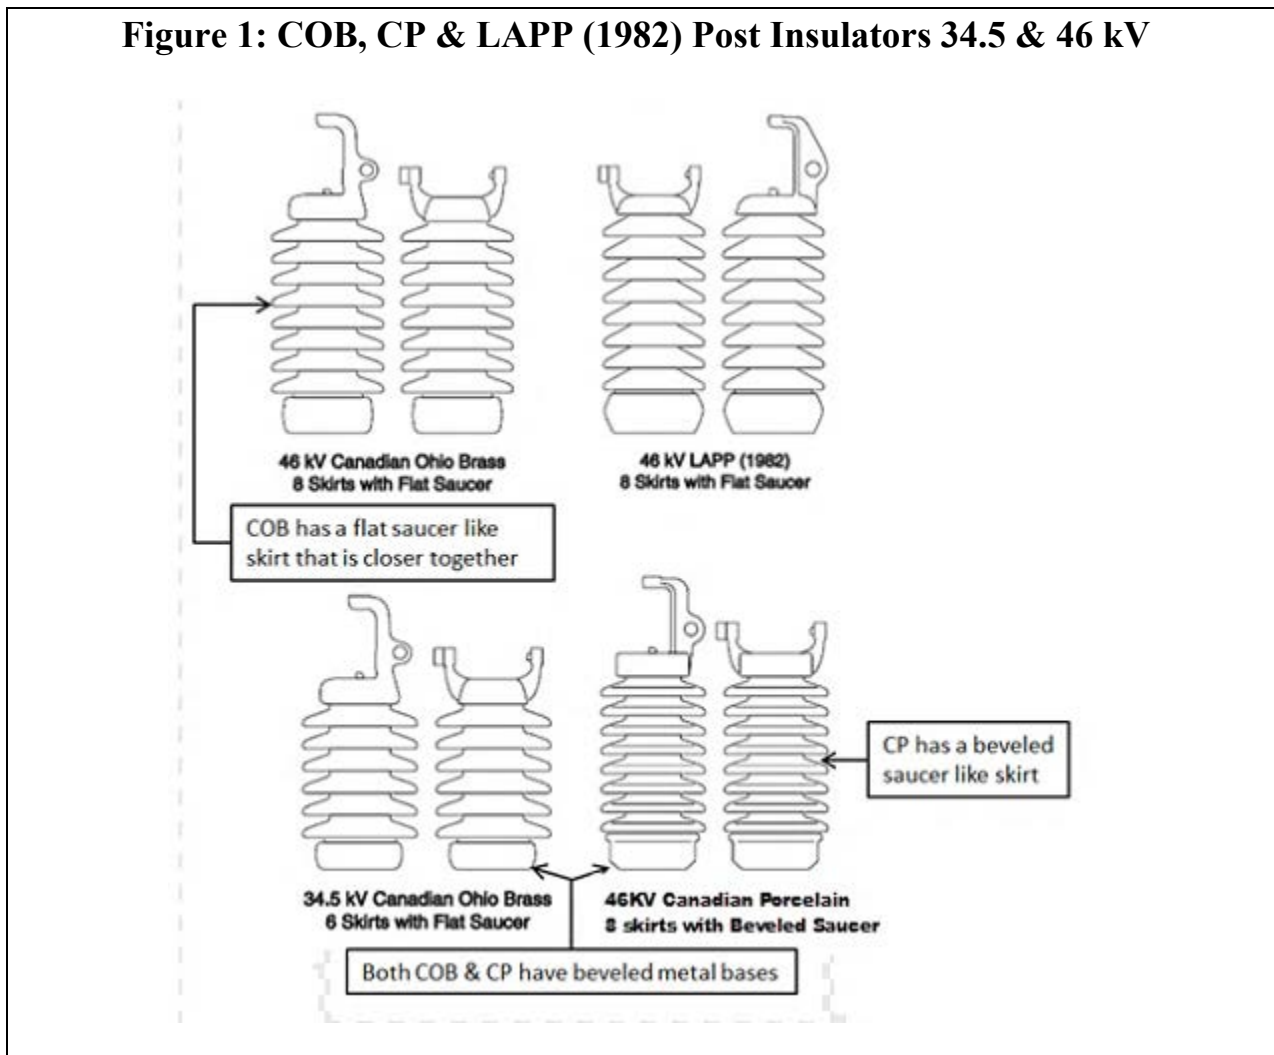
Figure 1: COB, CP & LAPP (1982) Post Insulators 34.5 & 46 kV

46 kV Canadian Ohio Brass
8 Skirts with Flat Saucer

46 kV LAPP (1982)
8 Skirts with Flat Saucer

COB has a flat saucer like skirt that is closer together

CP has a beveled saucer like skirt

34.5 kV Canadian Ohio Brass
6 Skirts with Flat Saucer

46KV Canadian Porcelain
8 skirts with Beveled Saucer

Both COB & CP have beveled metal bases